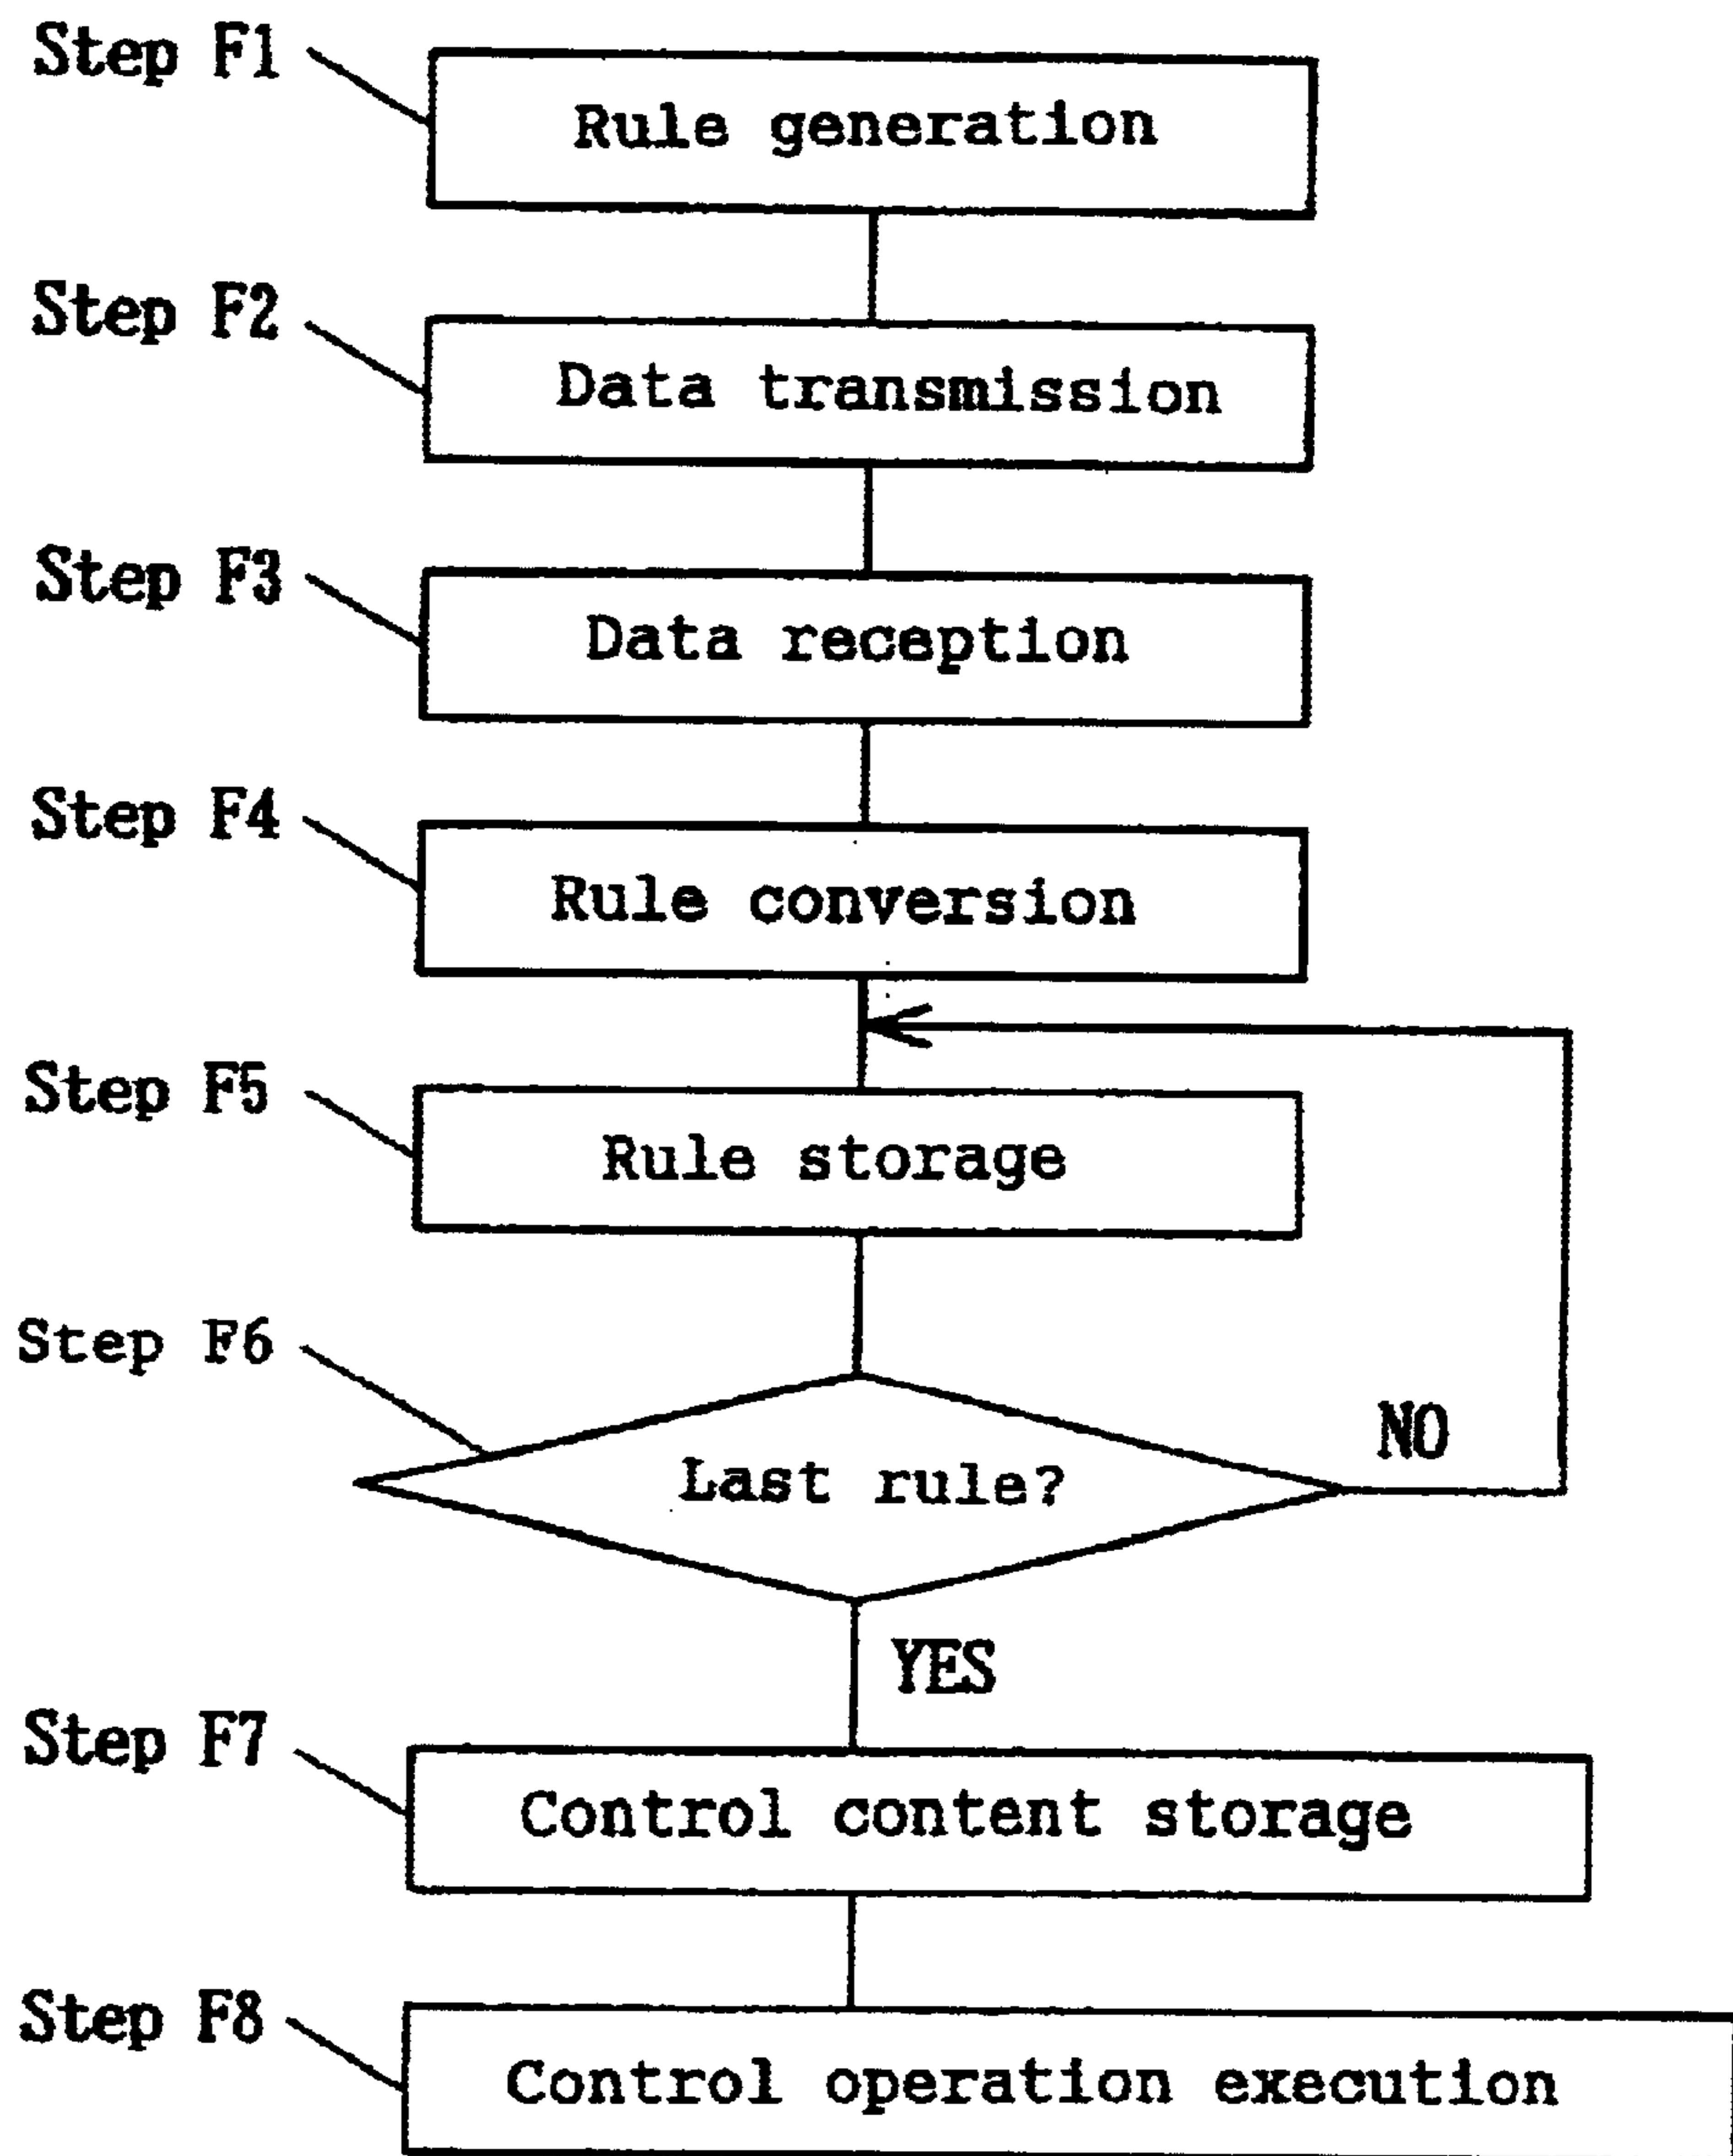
Step F1
Rule generation

Step F2
Data transmission

Step F3
Data reception

Step F4
Rule conversion

Step F5
Rule storage

Step F6
Last rule?
NO
YES

Step F7
Control content storage

Step F8
Control operation execution